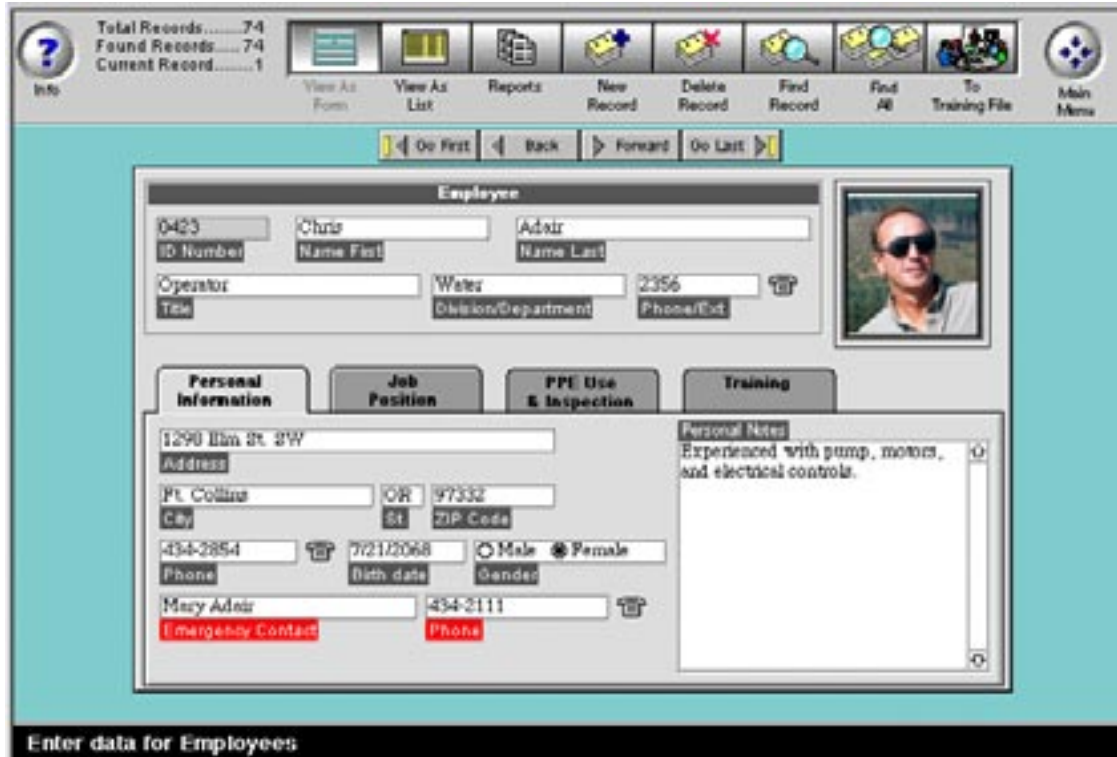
Info

Total Records........74
Found Records......74
Current Record........1

View As Form
View As List
Reports
New Record
Delete Record
Find Record
Find All
To Training File
Main Menu

Go First
Back
Forward
Go Last

Employee

0423
ID Number
Chris
Name First
Adair
Name Last

Operator
Title
Water
Division/Department
2356
Phone/Ext

Personal Information
Job Position
PPE Use & Inspection
Training

1290 Elm St. SW
Address
Ft. Collins
City
OR
St
97332
ZIP Code
434-2854
Phone
7/21/2068
Birth date
Male
Female
Gender
Mary Adair
Emergency Contact
434-2111
Phone

Personal Notes
Experienced with pump, motors, and electrical controls.

Enter data for Employees